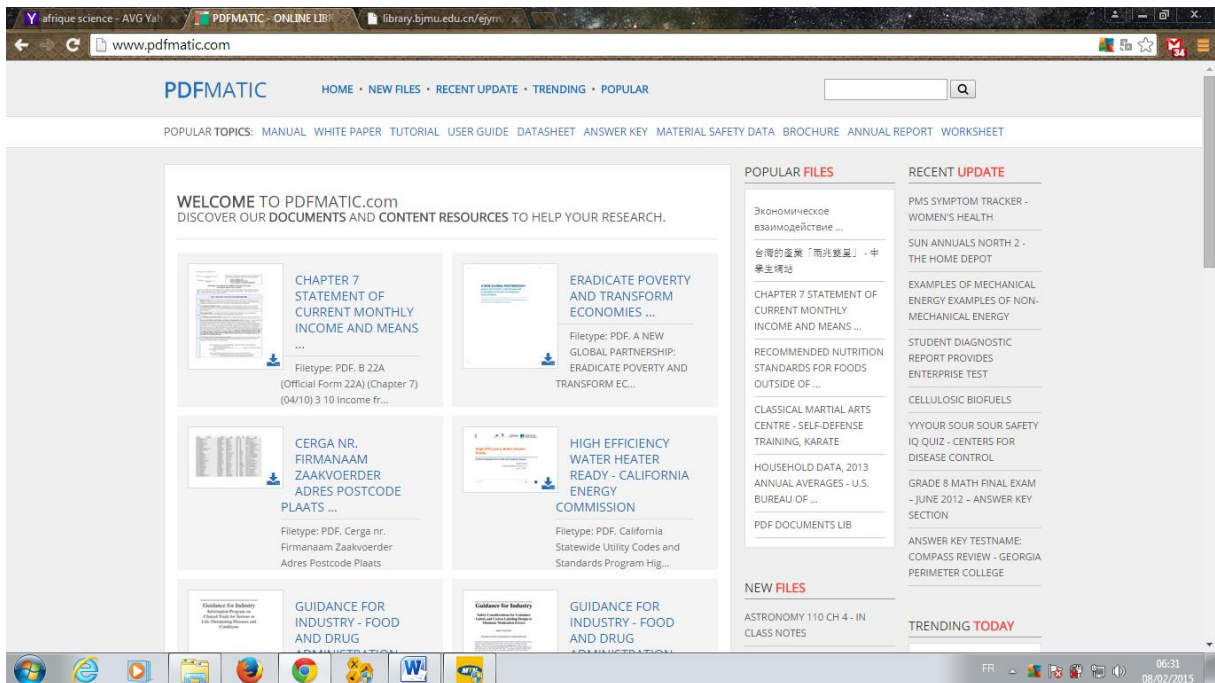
afrique science - AVG Yah
PDFMATIC - ONLINE LIBR
library.bjmu.edu.cn/ejym
www.pdfmatic.com

PDFMATIC
HOME • NEW FILES • RECENT UPDATE • TRENDING • POPULAR

POPULAR TOPICS: MANUAL WHITE PAPER TUTORIAL USER GUIDE DATASHEET ANSWER KEY MATERIAL SAFETY DATA BROCHURE ANNUAL REPORT WORKSHEET

WELCOME TO PDFMATIC.com
DISCOVER OUR DOCUMENTS AND CONTENT RESOURCES TO HELP YOUR RESEARCH.

CHAPTER 7 STATEMENT OF CURRENT MONTHLY INCOME AND MEANS ...
Filetype: PDF. B 22A (Official Form 22A) (Chapter 7) (04/10) 3 10 Income fr...

ERADICATE POVERTY AND TRANSFORM ECONOMIES ...
Filetype: PDF. A NEW GLOBAL PARTNERSHIP: ERADICATE POVERTY AND TRANSFORM EC...

CERGA NR. FIRMANAAM ZAAKVOERDER ADRES POSTCODE PLAATS ...
Filetype: PDF. Cerga nr. Firmanaam Zaakvoerder Adres Postcode Plaats

HIGH EFFICIENCY WATER HEATER READY - CALIFORNIA ENERGY COMMISSION
Filetype: PDF. California Statewide Utility Codes and Standards Program Hig...

GUIDANCE FOR INDUSTRY - FOOD AND DRUG ADMINISTRATION

GUIDANCE FOR INDUSTRY - FOOD AND DRUG ADMINISTRATION

POPULAR FILES
Экономическое взаимодействие ...
台灣的產業「兩兆雙星」- 中華主場站
CHAPTER 7 STATEMENT OF CURRENT MONTHLY INCOME AND MEANS ...
RECOMMENDED NUTRITION STANDARDS FOR FOODS OUTSIDE OF ...
CLASSICAL MARTIAL ARTS CENTRE - SELF-DEFENSE TRAINING, KARATE
HOUSEHOLD DATA, 2013 ANNUAL AVERAGES - U.S. BUREAU OF ...
PDF DOCUMENTS LIB

NEW FILES
ASTRONOMY 110 CH 4 - IN CLASS NOTES

RECENT UPDATE
PMS SYMPTOM TRACKER - WOMEN'S HEALTH
SUN ANNUALS NORTH 2 - THE HOME DEPOT
EXAMPLES OF MECHANICAL ENERGY EXAMPLES OF NON-MECHANICAL ENERGY
STUDENT DIAGNOSTIC REPORT PROVIDES ENTERPRISE TEST
CELLULOSIC BIOFUELS
YYYOUR SOUR SOUR SAFETY IQ QUIZ - CENTERS FOR DISEASE CONTROL
GRADE 8 MATH FINAL EXAM – JUNE 2012 – ANSWER KEY SECTION
ANSWER KEY TESTNAME: COMPASS REVIEW - GEORGIA PERIMETER COLLEGE

TRENDING TODAY

FR 06:31 08/02/2015